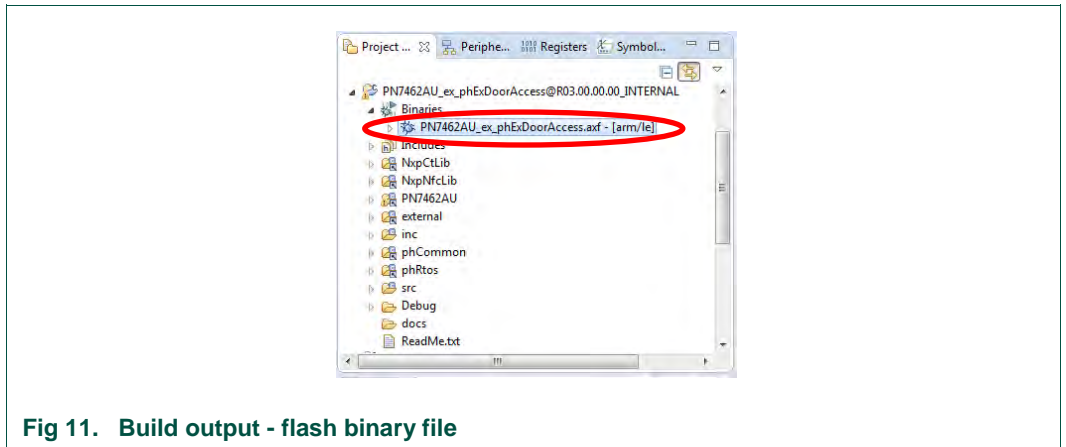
Project ... ☒ Periphe... Registers Symbol...

PN7462AU_ex_phExDoorAccess@R03.00.00.00_INTERNAL
Binaries
PN7462AU_ex_phExDoorAccess.axf - [arm/le]
Includes
NxpCtLib
NxpNfcLib
PN7462AU
external
inc
phCommon
phRtos
src
Debug
docs
ReadMe.txt

Fig 11. Build output - flash binary file